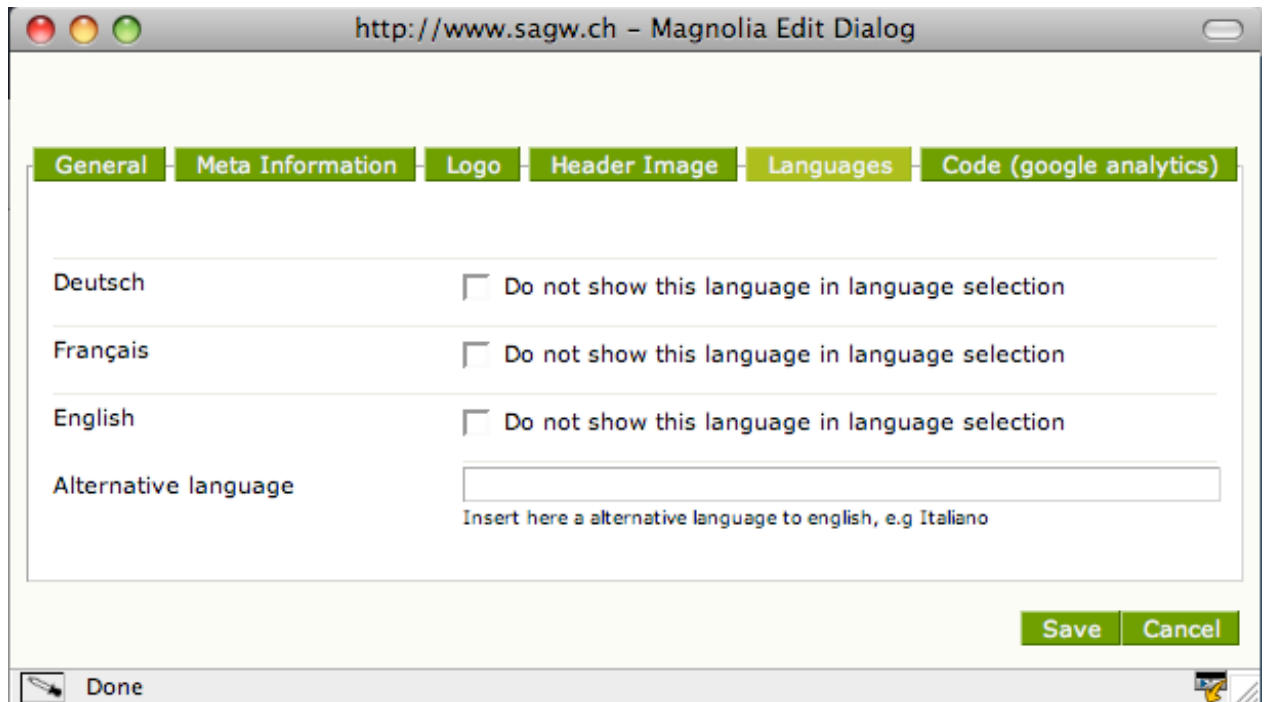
http://www.sagw.ch - Magnolia Edit Dialog

General | Meta Information | Logo | Header Image | Languages | Code (google analytics)

Deutsch
Do not show this language in language selection

Français
Do not show this language in language selection

English
Do not show this language in language selection

Alternative language
Insert here a alternative language to english, e.g Italiano

Save
Cancel

Done